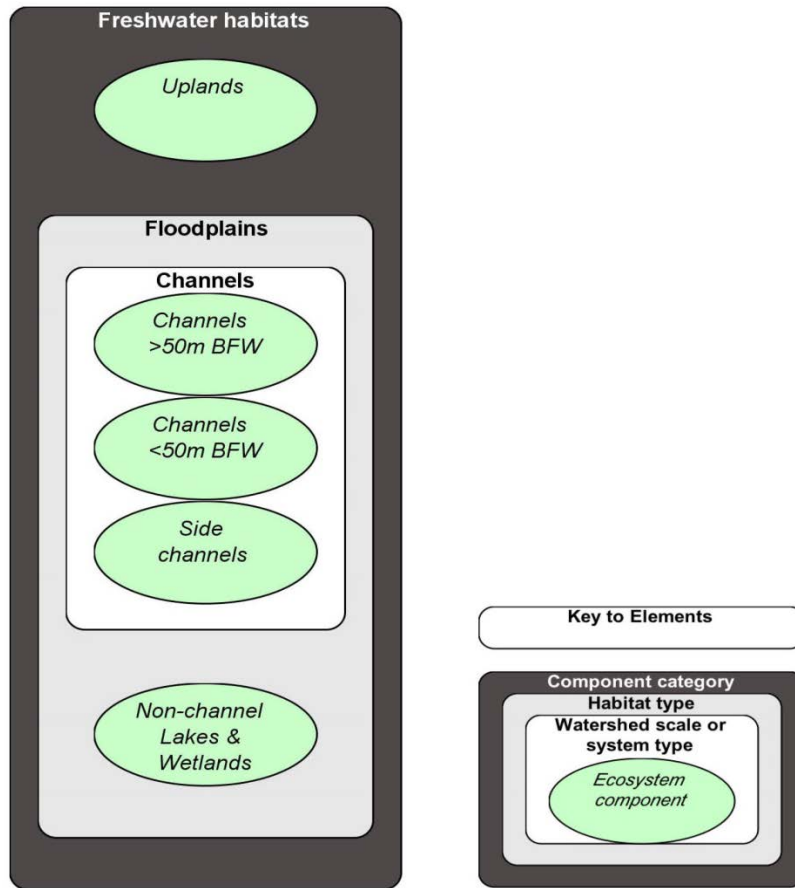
Freshwater habitats

Uplands

Floodplains

Channels

Channels >50m BFW

Channels <50m BFW

Side channels

Non-channel Lakes & Wetlands

Key to Elements

Component category

Habitat type

Watershed scale or system type

Ecosystem component